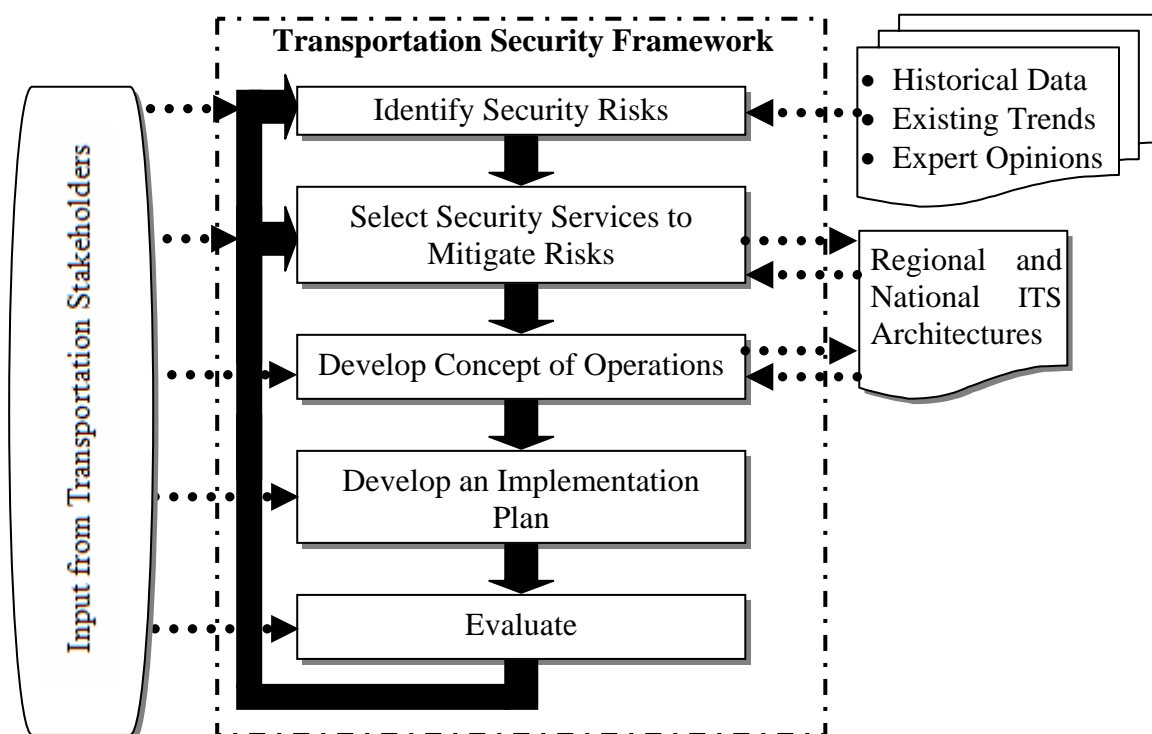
Input from Transportation Stakeholders

Transportation Security Framework

Identify Security Risks

Select Security Services to Mitigate Risks

Develop Concept of Operations

Develop an Implementation Plan

Evaluate

• Historical Data
• Existing Trends
• Expert Opinions

Regional and National ITS Architectures